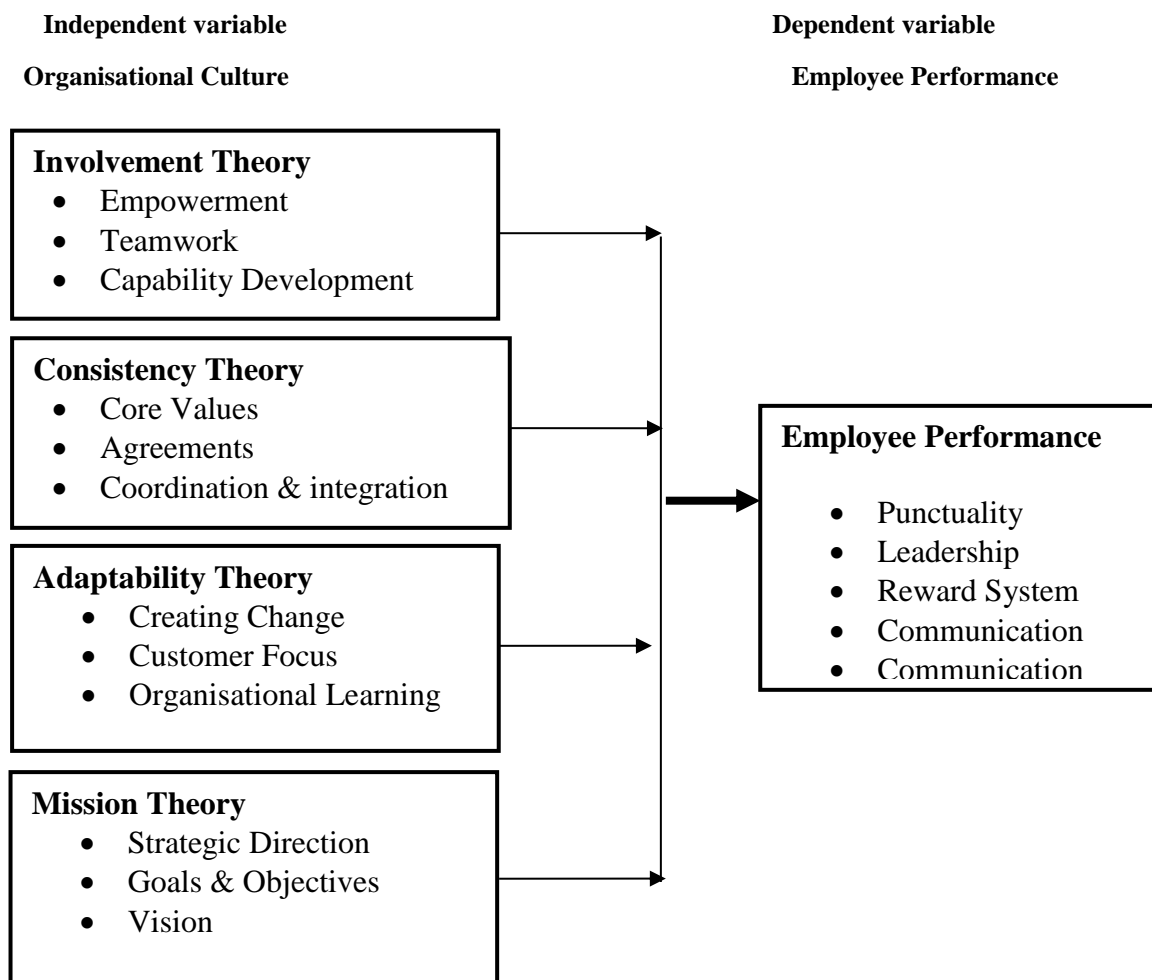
Independent variable

Organisational Culture

Dependent variable

Employee Performance

Involvement Theory
- Empowerment
- Teamwork
- Capability Development

Consistency Theory
- Core Values
- Agreements
- Coordination & integration

Adaptability Theory
- Creating Change
- Customer Focus
- Organisational Learning

Mission Theory
- Strategic Direction
- Goals & Objectives
- Vision

Employee Performance
- Punctuality
- Leadership
- Reward System
- Communication
- Communication